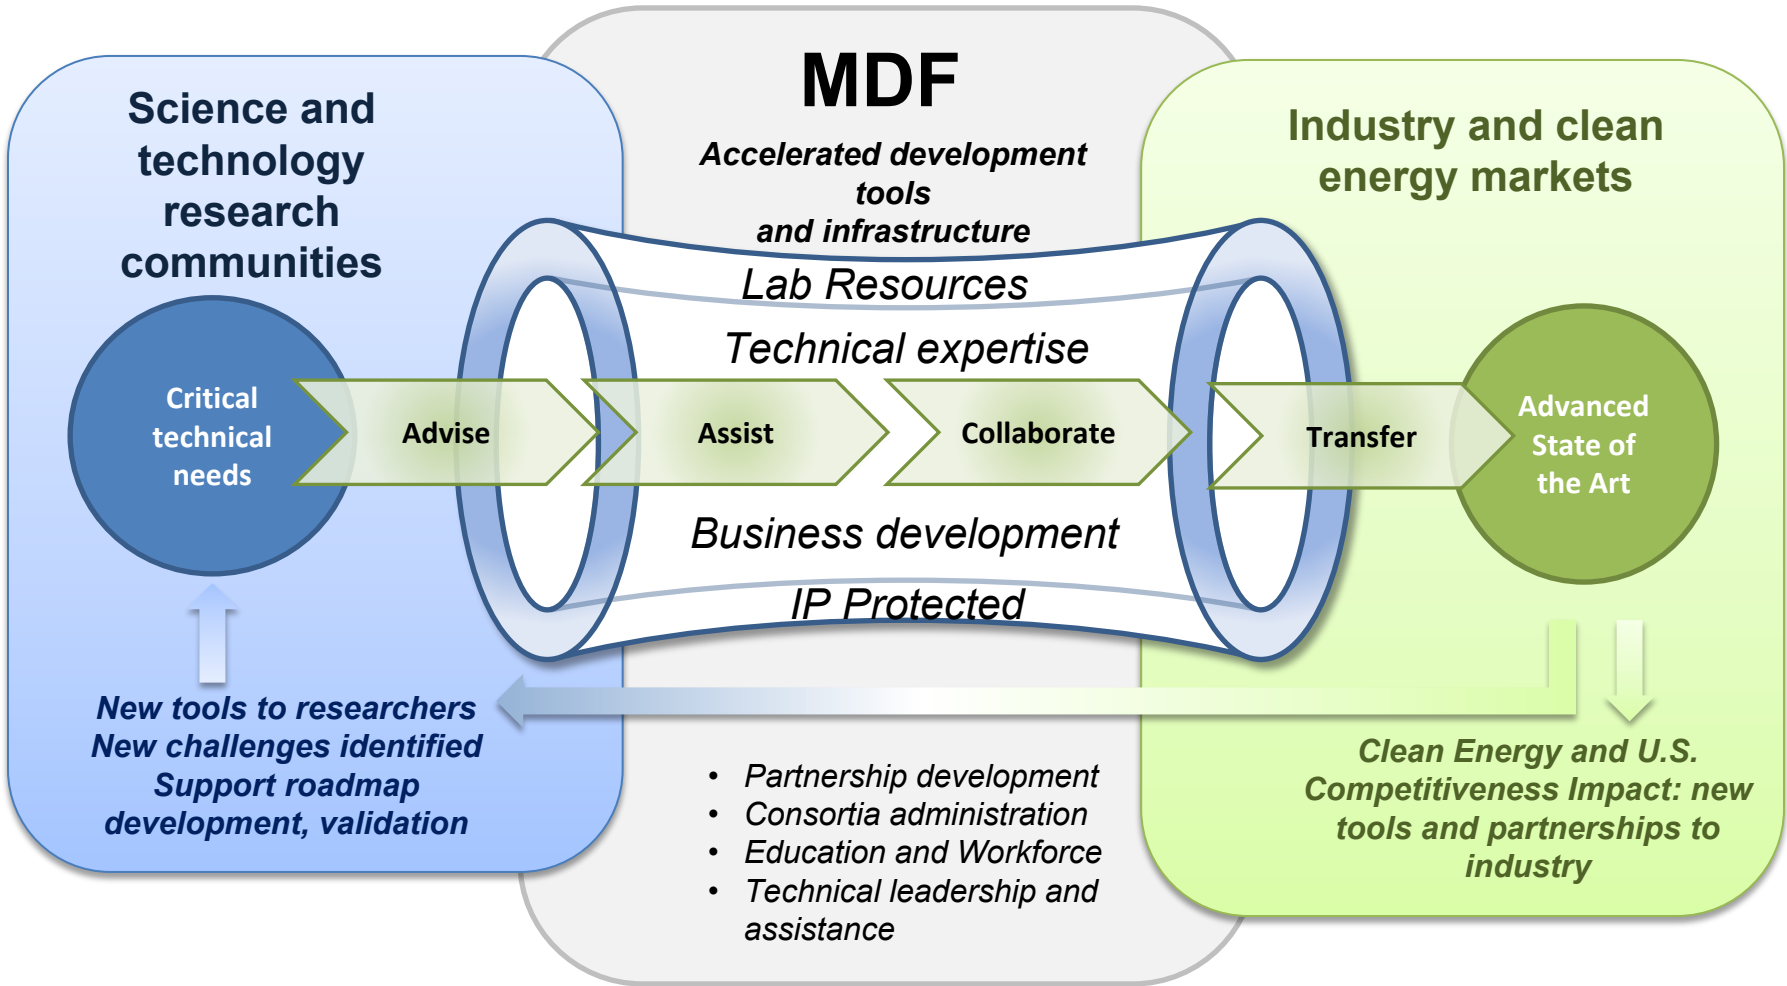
Science and technology research communities

MDF

Accelerated development tools and infrastructure

Industry and clean energy markets

Lab Resources

Technical expertise

Critical technical needs

Advise

Assist

Collaborate

Transfer

Advanced State of the Art

Business development

IP Protected

New tools to researchers
New challenges identified
Support roadmap development, validation

• Partnership development
• Consortia administration
• Education and Workforce
• Technical leadership and assistance

Clean Energy and U.S. Competitiveness Impact: new tools and partnerships to industry